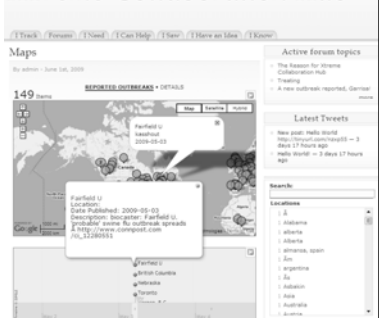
I Track | Forums | I Need | I Can Help | I Saw | I Have an Idea | I Know

Maps

By admin – June 1st, 2009

149 Items

REPORTED OUTBREAKS • DETAILS

Map | Satellite | Hybrid

Fairfield U
lakefood
2009-05-03

Fairfield U
Location:
Date Published: 2009-05-03
Description: biocaster: Fairfield U. 'probable' swine flu outbreak spreads A http://www.connpost.com /ci_12280551

Google

Fairfield U
British Columbia
Nebraska
Toronto

Active forum topics

The Reason for Xtreme Collaboration Hub
Treating
A new outbreak reported, Garrison

more

Latest Tweets

New post: Hello World http://tinyurl.com/noq55 — 3 days 17 hours ago
Hello World! — 3 days 17 hours ago

Search:

Locations

Å
alabama
alberta
Alberta
almeria, spain
Åm
argentina
Åu
Ashikin
Asia
Australia
Austria